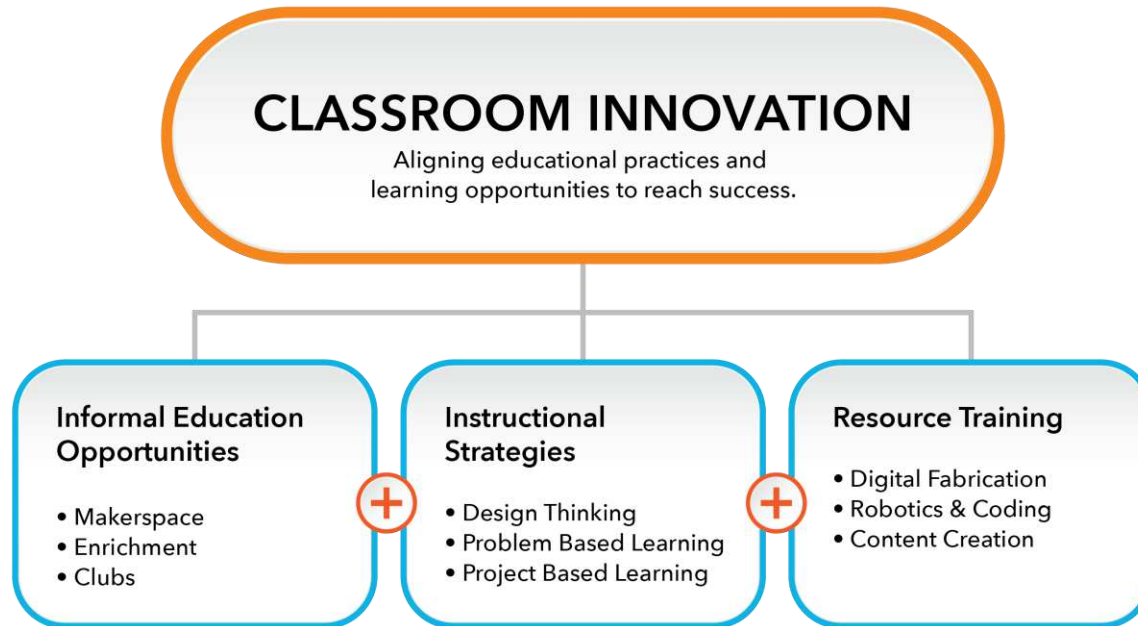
CLASSROOM INNOVATION
Aligning educational practices and learning opportunities to reach success.

Informal Education Opportunities
• Makerspace
• Enrichment
• Clubs

+

Instructional Strategies
• Design Thinking
• Problem Based Learning
• Project Based Learning

+

Resource Training
• Digital Fabrication
• Robotics & Coding
• Content Creation